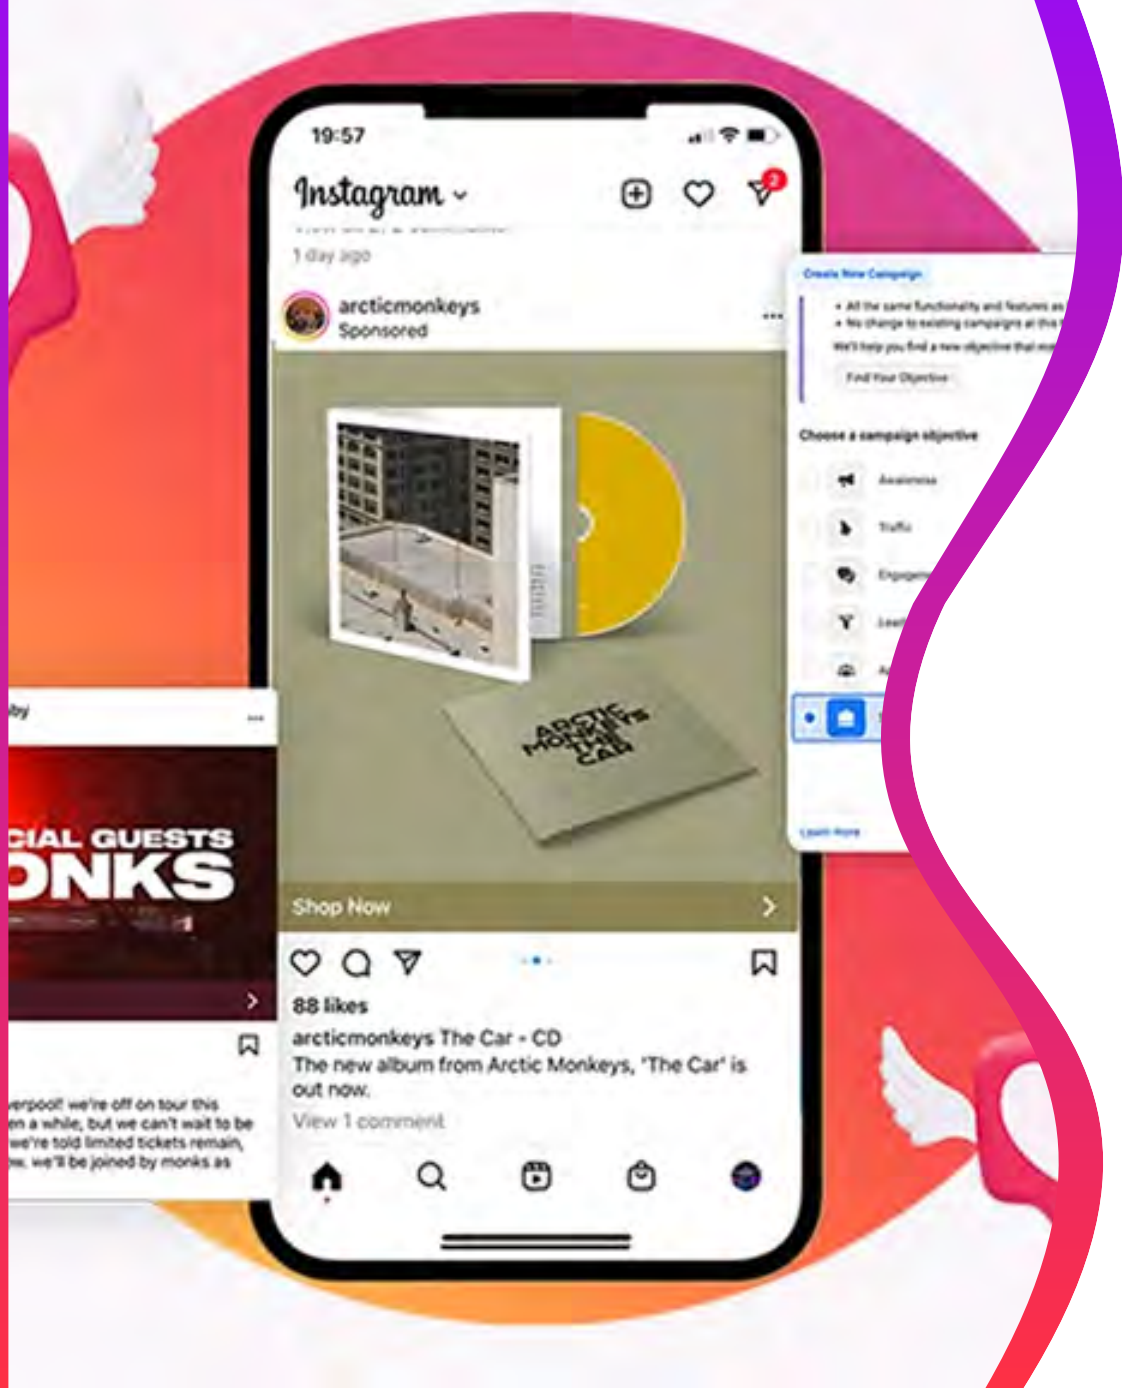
19:57

Instagram

2

1 day ago

arcticmonkeys
Sponsored

ARCTIC MONKEYS THE CAR

Shop Now

88 likes

arcticmonkeys The Car - CD
The new album from Arctic Monkeys, 'The Car' is out now.

View 1 comment

Create New Campaign

• All the same functionality and features as
• No change to existing campaigns at this

We'll help you find a new objective that

Find Your Objective

Choose a campaign objective

Awareness

Traffic

Engagem

Lead

Learn more

by

CIAL GUESTS
ONKS

erpool! we're off on tour this
n a while, but we can't wait to be
we're told limited tickets remain.
w, we'll be joined by monks as